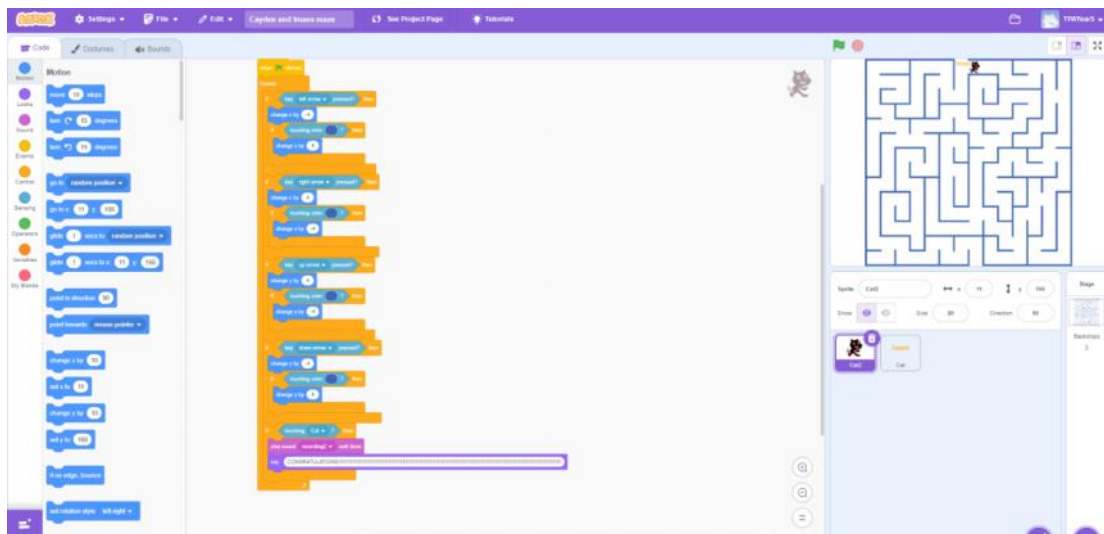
Settings File Edit Cayden and hisans maze See Project Page Tutorials

Code Costumes Sounds

Motion

Motion
Looks
Sound
Events
Control
Sensing
Operators
Variables
My Blocks

move 10 steps
turn 15 degrees
turn 15 degrees
go to random position
go to x: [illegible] y: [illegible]
glide 1 secs to random position
glide 1 secs to x: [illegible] y: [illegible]
point in direction 90
point towards mouse-pointer
change x by 10
set x to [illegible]
change y by 10
set y to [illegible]
if on edge, bounce
set rotation style left-right

when clicked
forever
if key left arrow pressed? then
change x by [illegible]
if touching color ? then
change x by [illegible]
if key right arrow pressed? then
change x by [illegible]
if touching color ? then
change x by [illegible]
if key up arrow pressed? then
change y by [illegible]
if touching color ? then
change y by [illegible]
if key down arrow pressed? then
change y by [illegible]
if touching color ? then
change y by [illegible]
if touching Cat ? then
play sound recording2 until done
say CONGRATULATIONS!!!!!!!!!!!!!!!!!!!!!!!!!!!!!!!!!!!!!!!!!!!!!!!

Sprite Cat2 x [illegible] y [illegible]
Show Size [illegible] Direction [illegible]
Cat2 Cat
Stage
Backdrops